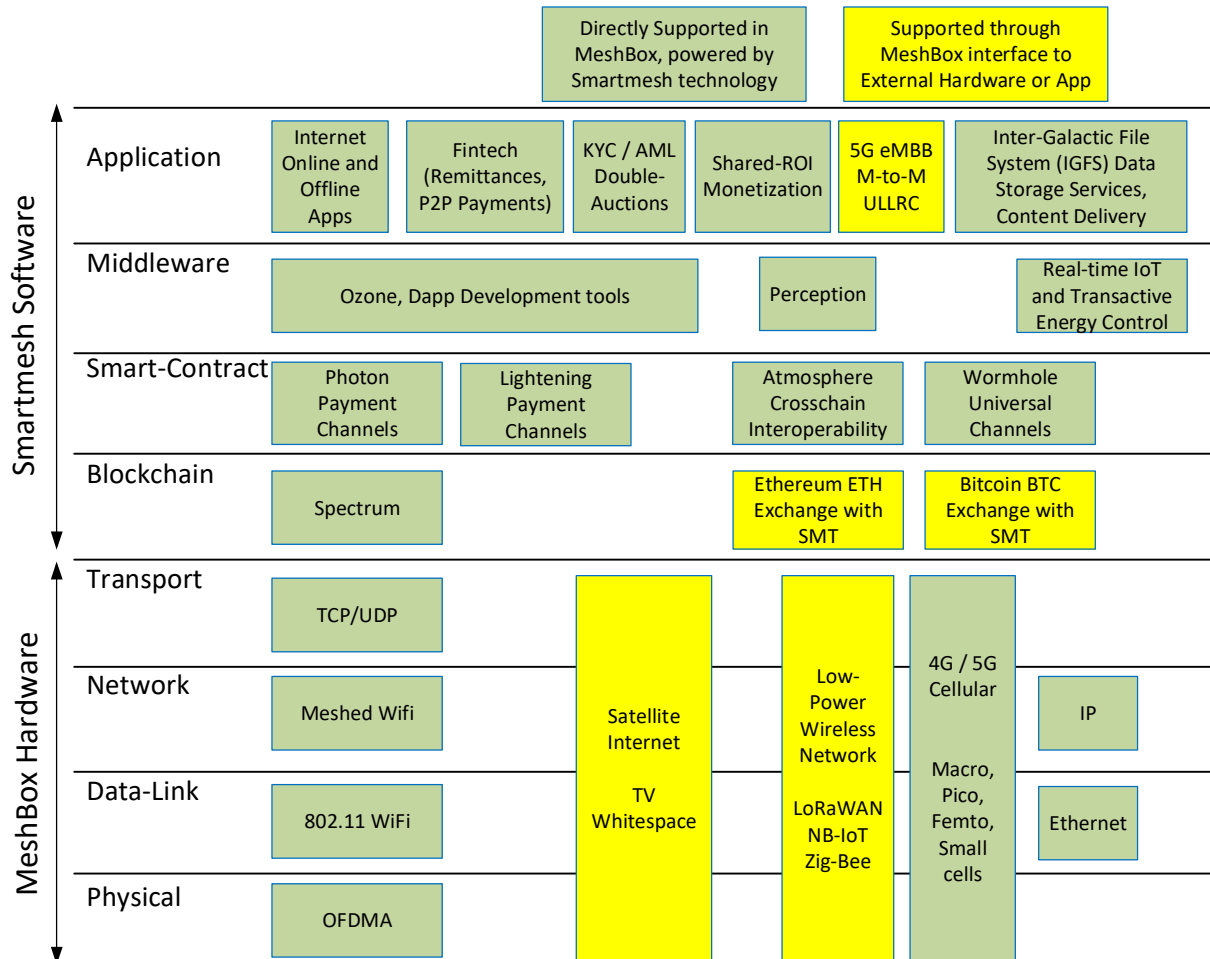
Directly Supported in MeshBox, powered by Smartmesh technology

Supported through MeshBox interface to External Hardware or App

Smartmesh Software

Application

Internet Online and Offline Apps

Fintech (Remittances, P2P Payments)

KYC / AML Double-Auctions

Shared-ROI Monetization

5G eMBB M-to-M ULLRC

Inter-Galactic File System (IGFS) Data Storage Services, Content Delivery

Middleware

Ozone, Dapp Development tools

Perception

Real-time IoT and Transactive Energy Control

Smart-Contract

Photon Payment Channels

Lightening Payment Channels

Atmosphere Crosschain Interoperability

Wormhole Universal Channels

Blockchain

Spectrum

Ethereum ETH Exchange with SMT

Bitcoin BTC Exchange with SMT

MeshBox Hardware

Transport

TCP/UDP

Network

Meshed Wifi

Data-Link

802.11 WiFi

Physical

OFDMA

Satellite Internet

TV Whitespace

Low-Power Wireless Network

LoRaWAN NB-IoT Zig-Bee

4G / 5G Cellular

Macro, Pico, Femto, Small cells

IP

Ethernet